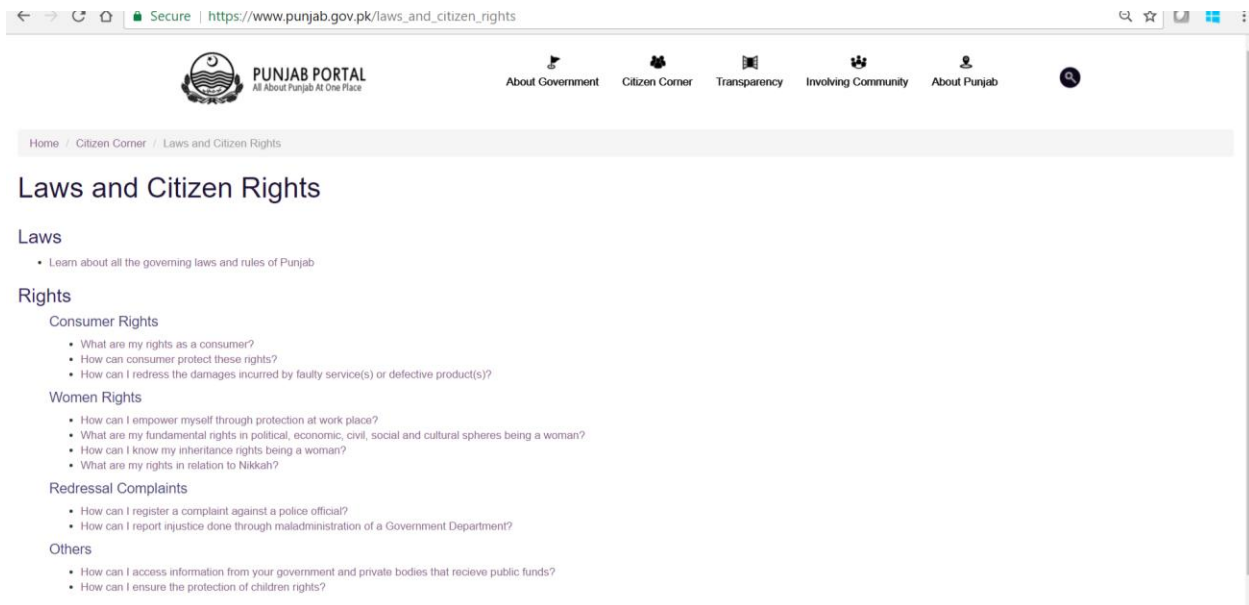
Secure | https://www.punjab.gov.pk/laws_and_citizen_rights

PUNJAB PORTAL
All About Punjab At One Place

About Government Citizen Corner Transparency Involving Community About Punjab

Home / Citizen Corner / Laws and Citizen Rights

Laws and Citizen Rights

Laws

• Learn about all the governing laws and rules of Punjab

Rights

Consumer Rights

• What are my rights as a consumer?
• How can consumer protect these rights?
• How can I redress the damages incurred by faulty service(s) or defective product(s)?

Women Rights

• How can I empower myself through protection at work place?
• What are my fundamental rights in political, economic, civil, social and cultural spheres being a woman?
• How can I know my inheritance rights being a woman?
• What are my rights in relation to Nikkah?

Redressal Complaints

• How can I register a complaint against a police official?
• How can I report injustice done through maladministration of a Government Department?

Others

• How can I access information from your government and private bodies that recieve public funds?
• How can I ensure the protection of children rights?